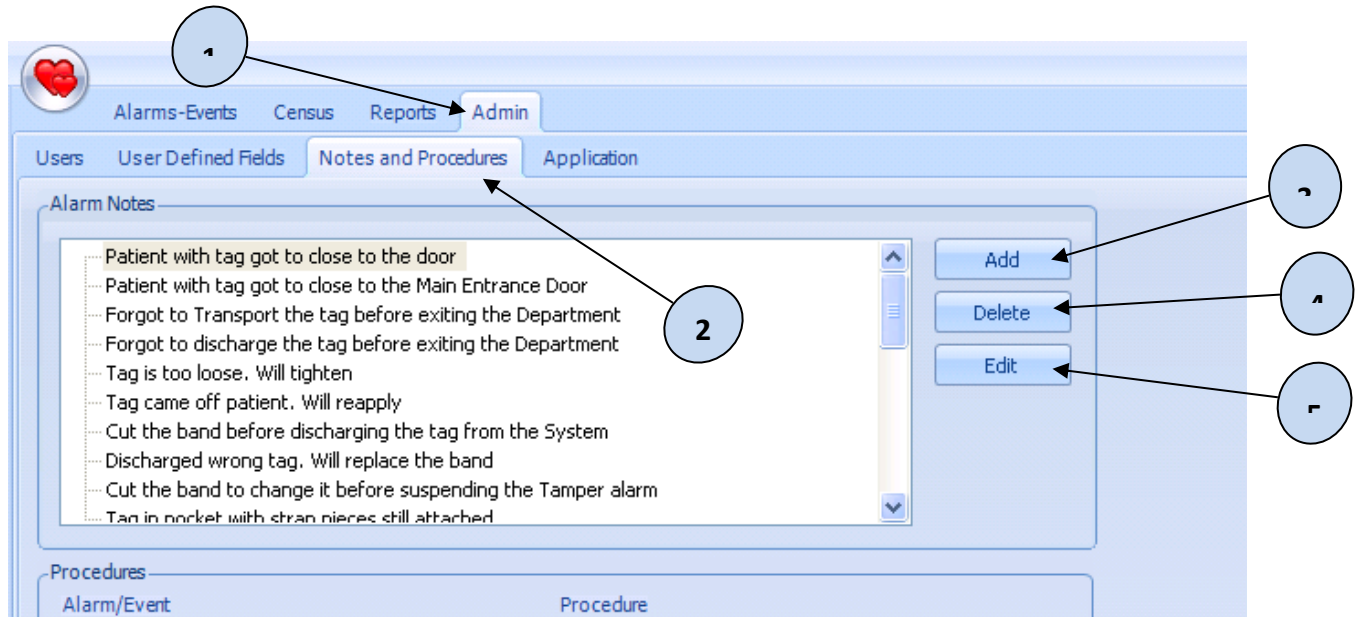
1

Alarms-Events Census Reports Admin

Users User Defined Fields Notes and Procedures Application

Alarm Notes

Patient with tag got to close to the door
Patient with tag got to close to the Main Entrance Door
Forgot to Transport the tag before exiting the Department
Forgot to discharge the tag before exiting the Department
Tag is too loose. Will tighten
Tag came off patient. Will reapply
Cut the band before discharging the tag from the System
Discharged wrong tag. Will replace the band
Cut the band to change it before suspending the Tamper alarm
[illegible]

2

Add
Delete
Edit

3

4

5

Procedures
Alarm/Event Procedure